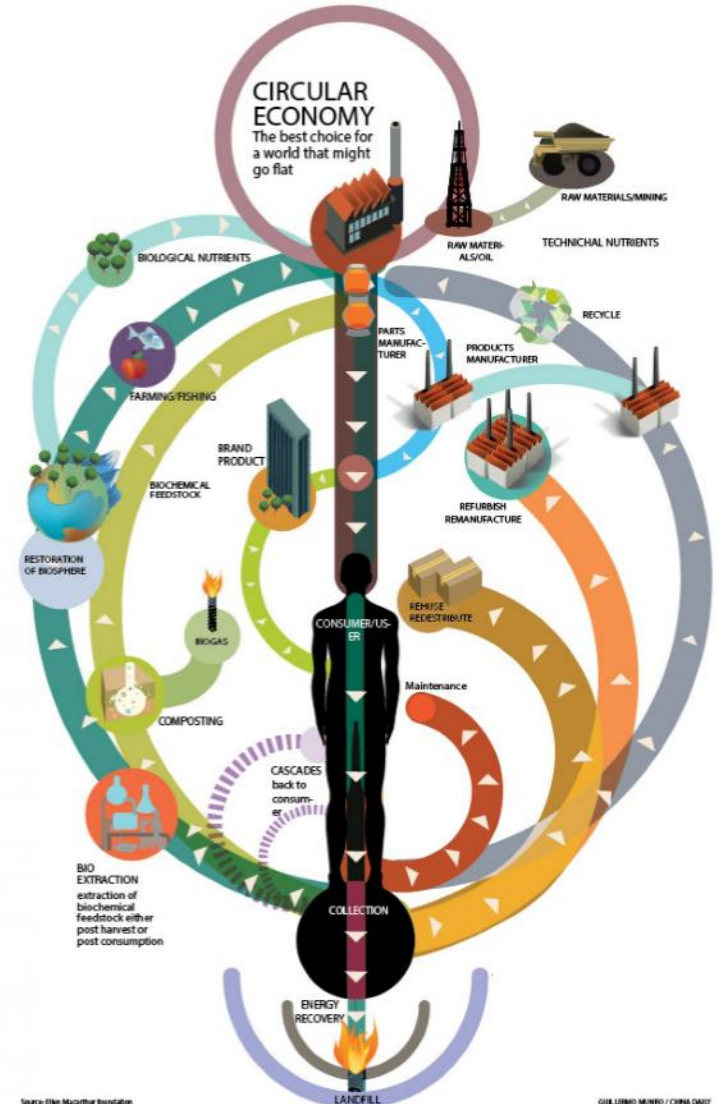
CIRCULAR ECONOMY
The best choice for a world that might go flat

RAW MATERIALS/MINING

RAW MATERIALS/OIL

TECHNICHAL NUTRIENTS

BIOLOGICAL NUTRIENTS

RECYCLE

PARTS MANUFACTURER

PRODUCTS MANUFACTURER

FARMING/FISHING

BRAND PRODUCT

BIOCHEMICAL FEEDSTOCK

REFURBISH REMANUFACTURE

RESTORATION OF BIOSPHERE

REHUSE REDESTRIBUTE

BIOGAS

CONSUMER/USER

Maintenance

COMPOSTING

CASCADES back to consumer

BIO EXTRACTION
extraction of biochemical feedstock either post harvest or post consumption

COLLECTION

ENERGY RECOVERY

LANDFILL

Source: Ellen Macarthur Foundation

GUILLERMO MUNRO / CHINA DAILY